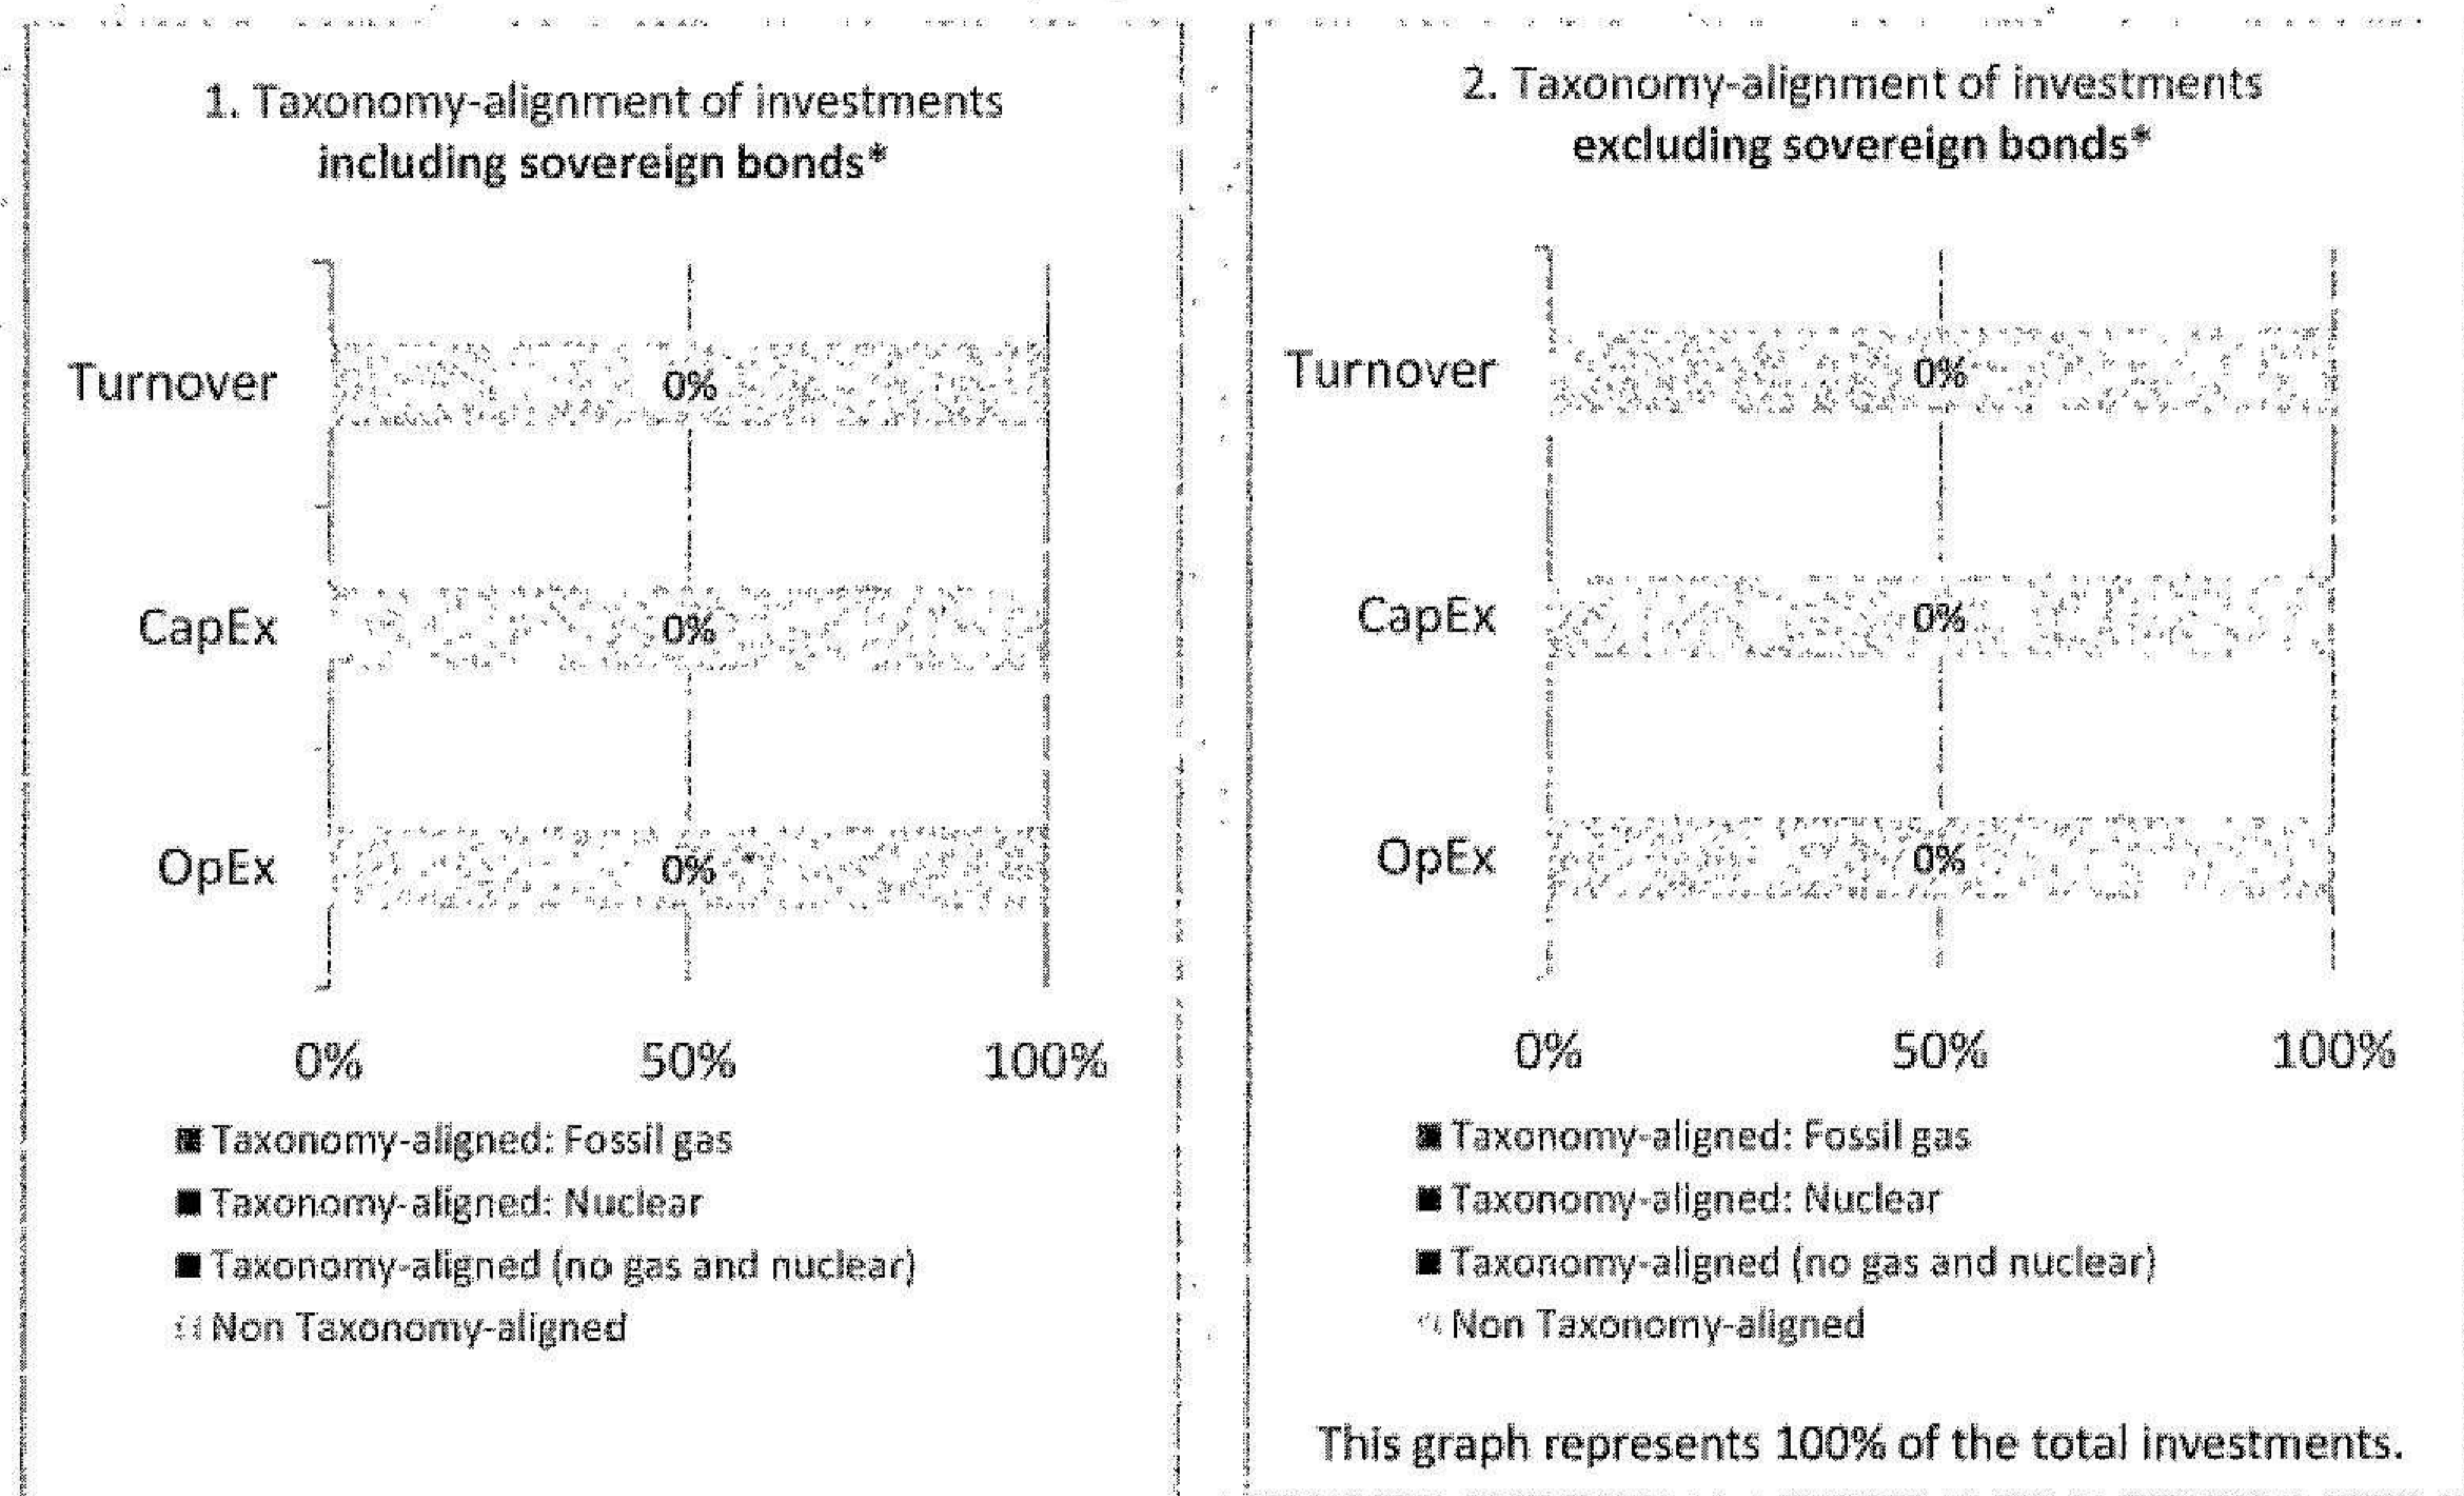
1. Taxonomy-alignment of investments **including sovereign bonds***

Turnover 0%

CapEx 0%

OpEx 0%

0% 50% 100%

Taxonomy-aligned: Fossil gas

Taxonomy-aligned: Nuclear

Taxonomy-aligned (no gas and nuclear)

Non Taxonomy-aligned

2. Taxonomy-alignment of investments **excluding sovereign bonds***

Turnover 0%

CapEx 0%

OpEx 0%

0% 50% 100%

Taxonomy-aligned: Fossil gas

Taxonomy-aligned: Nuclear

Taxonomy-aligned (no gas and nuclear)

Non Taxonomy-aligned

This graph represents 100% of the total investments.